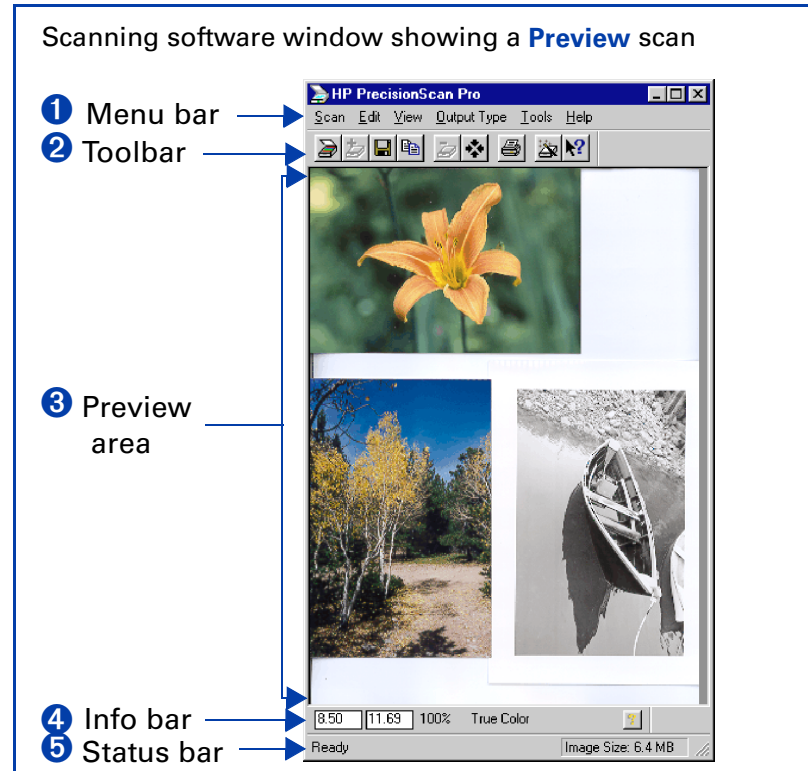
Scanning software window showing a **Preview** scan

❶ Menu bar

❷ Toolbar

❸ Preview area

❹ Info bar

❺ Status bar

HP PrecisionScan Pro

Scan Edit View Output Type Tools Help

8.50 11.69 100% True Color

Ready Image Size: 6.4 MB